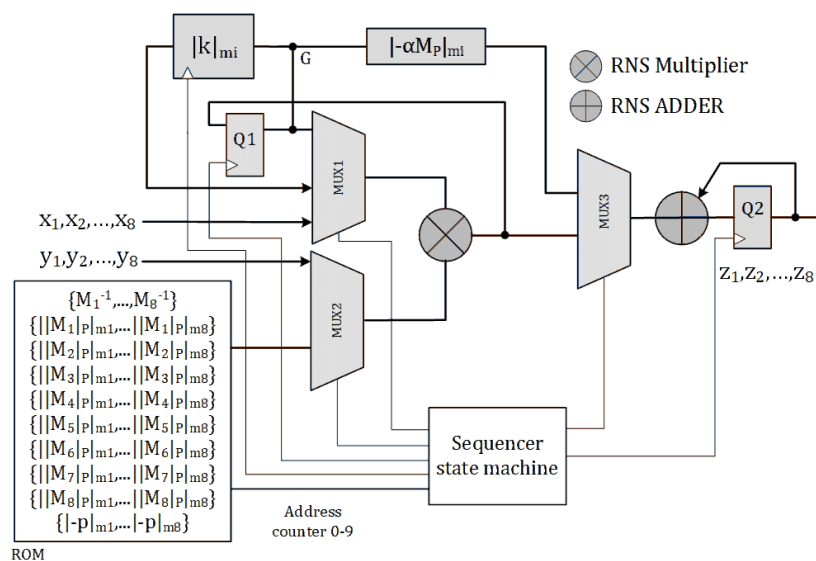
$|k|_{mi}$

G

$|-\alpha M_P|_{mi}$

RNS Multiplier

RNS ADDER

Q1

MUX1

MUX3

Q2

$x_1, x_2, \ldots, x_8$

$y_1, y_2, \ldots, y_8$

MUX2

$z_1, z_2, \ldots, z_8$

$\{M_1^{-1}, \ldots, M_8^{-1}\}$
$\{||M_1|_P|_{m1}, \ldots ||M_1|_P|_{m8}\}$
$\{||M_2|_P|_{m1}, \ldots ||M_2|_P|_{m8}\}$
$\{||M_3|_P|_{m1}, \ldots ||M_3|_P|_{m8}\}$
$\{||M_4|_P|_{m1}, \ldots ||M_4|_P|_{m8}\}$
$\{||M_5|_P|_{m1}, \ldots ||M_5|_P|_{m8}\}$
$\{||M_6|_P|_{m1}, \ldots ||M_6|_P|_{m8}\}$
$\{||M_7|_P|_{m1}, \ldots ||M_7|_P|_{m8}\}$
$\{||M_8|_P|_{m1}, \ldots ||M_8|_P|_{m8}\}$
$\{|-p|_{m1}, \ldots |-p|_{m8}\}$

ROM

Sequencer state machine

Address counter 0-9